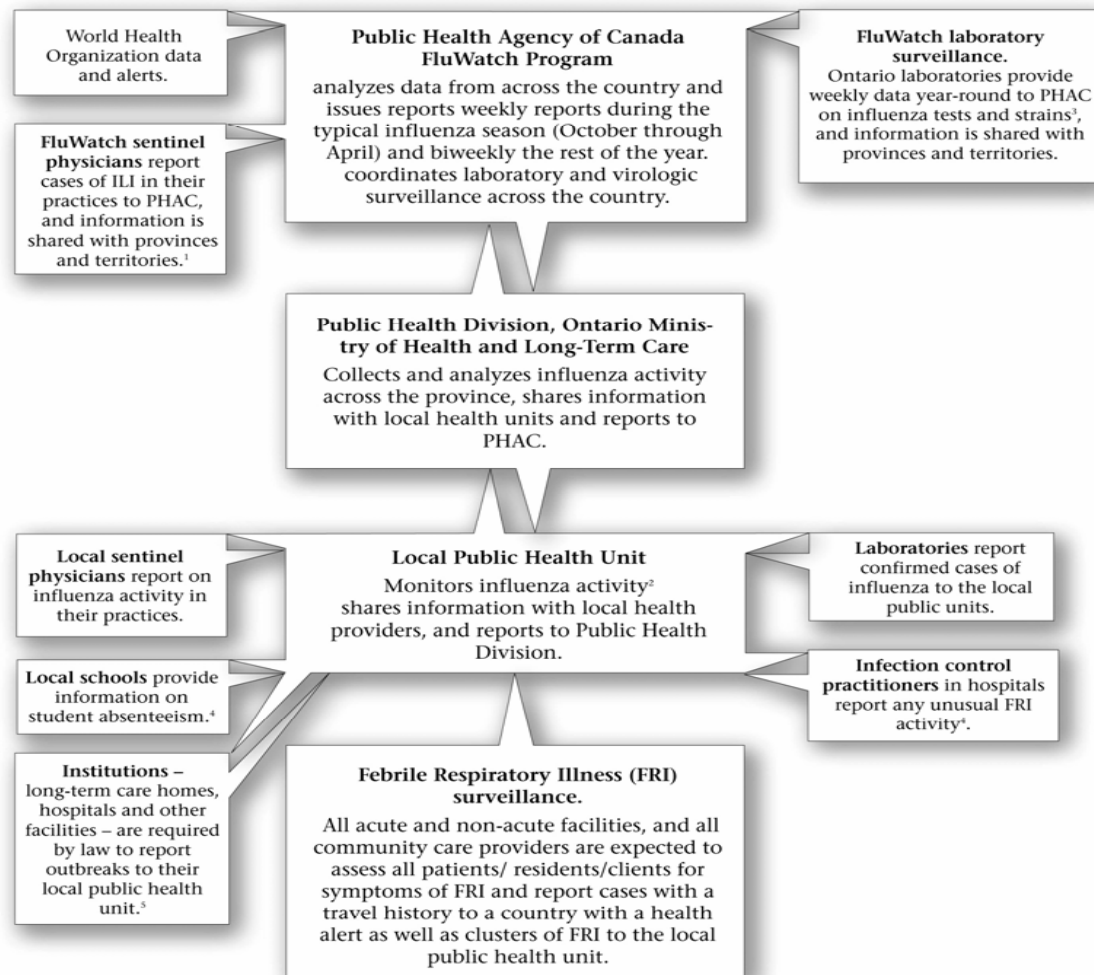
World Health Organization data and alerts.

**Public Health Agency of Canada FluWatch Program**
analyzes data from across the country and issues reports weekly reports during the typical influenza season (October through April) and biweekly the rest of the year. coordinates laboratory and virologic surveillance across the country.

**FluWatch laboratory surveillance.**
Ontario laboratories provide weekly data year-round to PHAC on influenza tests and strains³, and information is shared with provinces and territories.

**FluWatch sentinel physicians** report cases of ILI in their practices to PHAC, and information is shared with provinces and territories.¹

**Public Health Division, Ontario Ministry of Health and Long-Term Care**
Collects and analyzes influenza activity across the province, shares information with local health units and reports to PHAC.

**Local sentinel physicians** report on influenza activity in their practices.

**Local Public Health Unit**
Monitors influenza activity² shares information with local health providers, and reports to Public Health Division.

**Laboratories** report confirmed cases of influenza to the local public units.

**Local schools** provide information on student absenteeism.⁴

**Infection control practitioners** in hospitals report any unusual FRI activity⁴.

**Institutions** – long-term care homes, hospitals and other facilities – are required by law to report outbreaks to their local public health unit.⁵

**Febrile Respiratory Illness (FRI) surveillance.**
All acute and non-acute facilities, and all community care providers are expected to assess all patients/ residents/clients for symptoms of FRI and report cases with a travel history to a country with a health alert as well as clusters of FRI to the local public health unit.